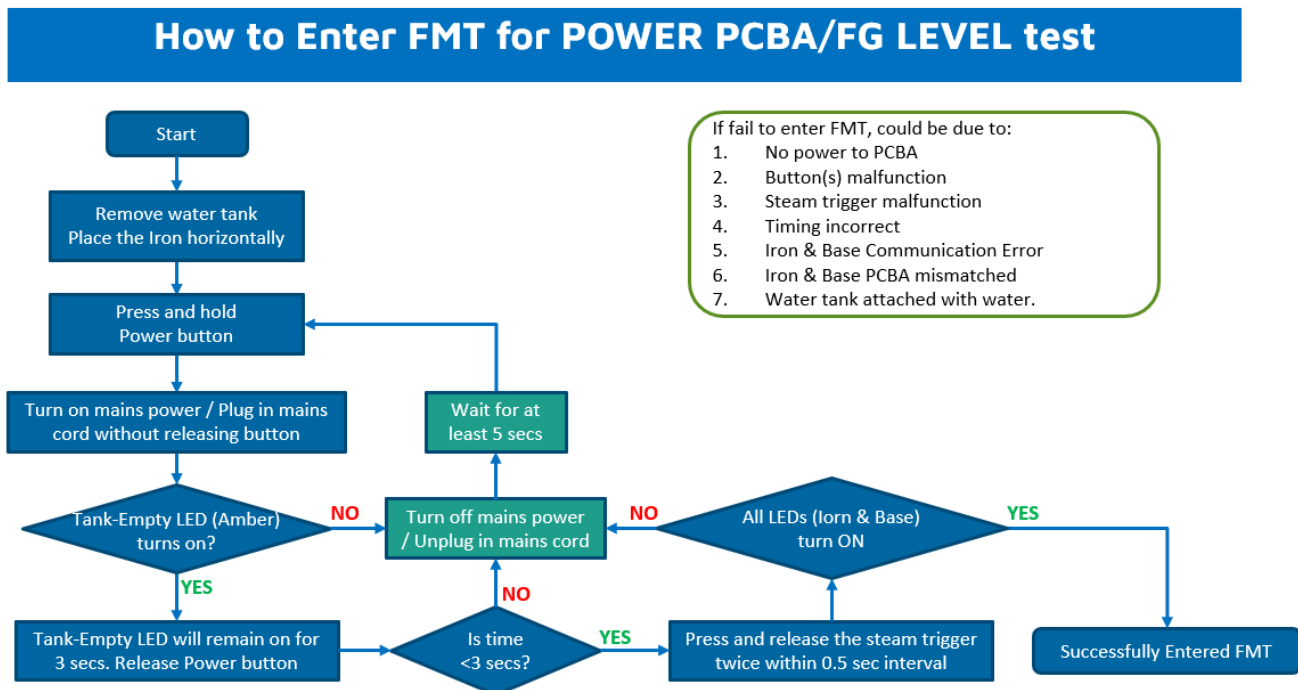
How to Enter FMT for POWER PCBA/FG LEVEL test

Start

Remove water tank
Place the Iron horizontally

Press and hold
Power button

Turn on mains power / Plug in mains cord without releasing button

Tank-Empty LED (Amber) turns on?

NO

YES

Tank-Empty LED will remain on for 3 secs. Release Power button

Is time <3 secs?

NO

YES

Turn off mains power / Unplug in mains cord

Wait for at least 5 secs

Press and release the steam trigger twice within 0.5 sec interval

All LEDs (Iorn & Base) turn ON

NO

YES

Successfully Entered FMT

If fail to enter FMT, could be due to:
1. No power to PCBA
2. Button(s) malfunction
3. Steam trigger malfunction
4. Timing incorrect
5. Iron & Base Communication Error
6. Iron & Base PCBA mismatched
7. Water tank attached with water.